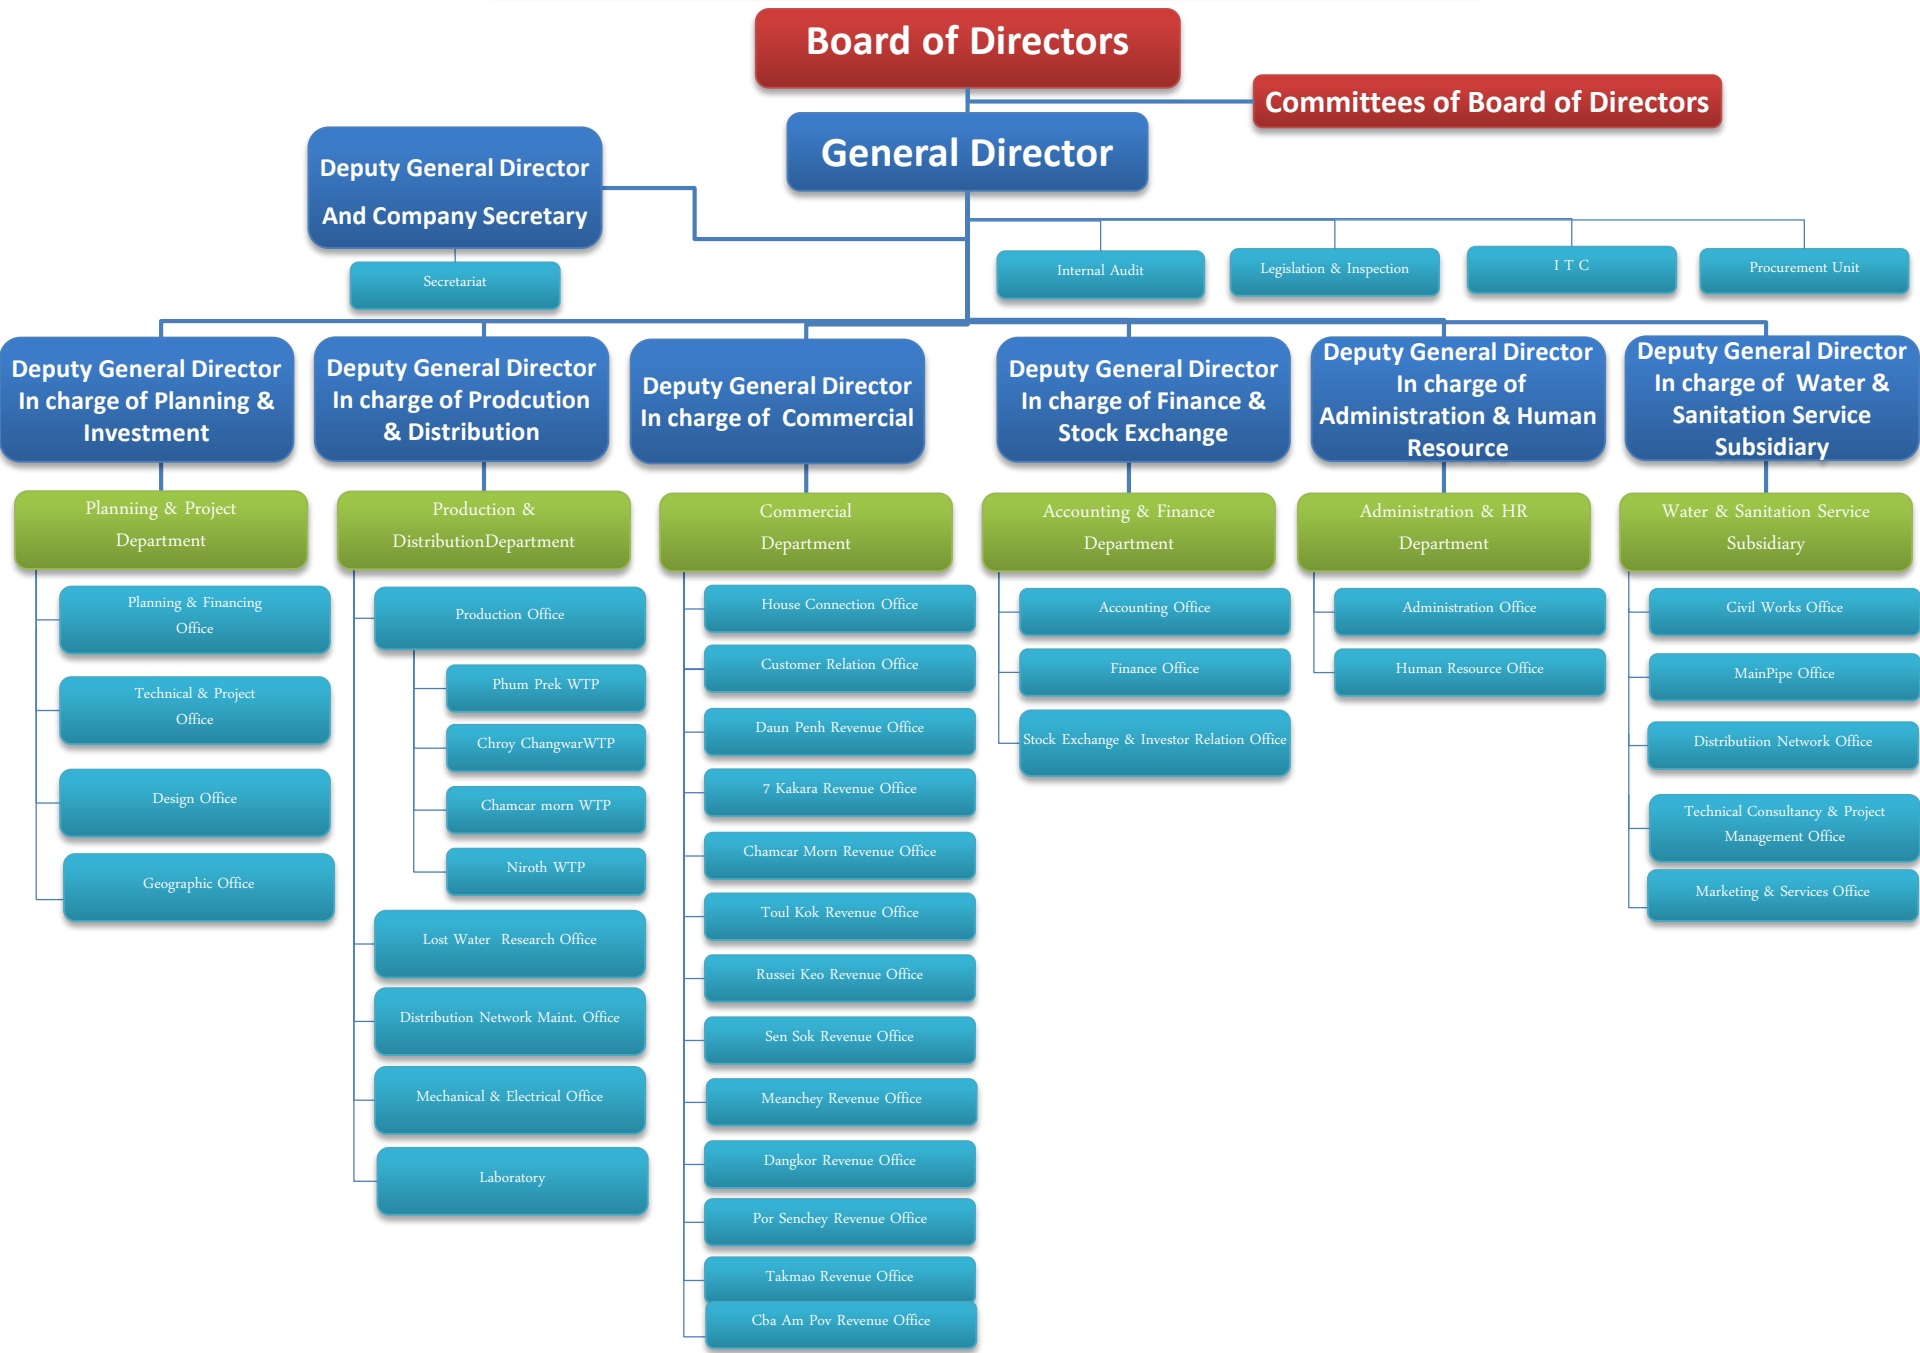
Board of Directors

Committees of Board of Directors

General Director

Deputy General Director And Company Secretary

Secretariat

Internal Audit

Legislation & Inspection

I T C

Procurement Unit

Deputy General Director In charge of Planning & Investment

Planniing & Project Department

Planning & Financing Office

Technical & Project Office

Design Office

Geographic Office

Deputy General Director In charge of Prodcution & Distribution

Production & DistributionDepartment

Production Office

Phum Prek WTP

Chroy ChangwarWTP

Chamcar morn WTP

Niroth WTP

Lost Water Research Office

Distribution Network Maint. Office

Mechanical & Electrical Office

Laboratory

Deputy General Director In charge of Commercial

Commercial Department

House Connection Office

Customer Relation Office

Daun Penh Revenue Office

7 Kakara Revenue Office

Chamcar Morn Revenue Office

Toul Kok Revenue Office

Russei Keo Revenue Office

Sen Sok Revenue Office

Meanchey Revenue Office

Dangkor Revenue Office

Por Senchey Revenue Office

Takmao Revenue Office

Cba Am Pov Revenue Office

Deputy General Director In charge of Finance & Stock Exchange

Accounting & Finance Department

Accounting Office

Finance Office

Stock Exchange & Investor Relation Office

Deputy General Director In charge of Administration & Human Resource

Administration & HR Department

Administration Office

Human Resource Office

Deputy General Director In charge of Water & Sanitation Service Subsidiary

Water & Sanitation Service Subsidiary

Civil Works Office

MainPipe Office

Distributiion Network Office

Technical Consultancy & Project Management Office

Marketing & Services Office